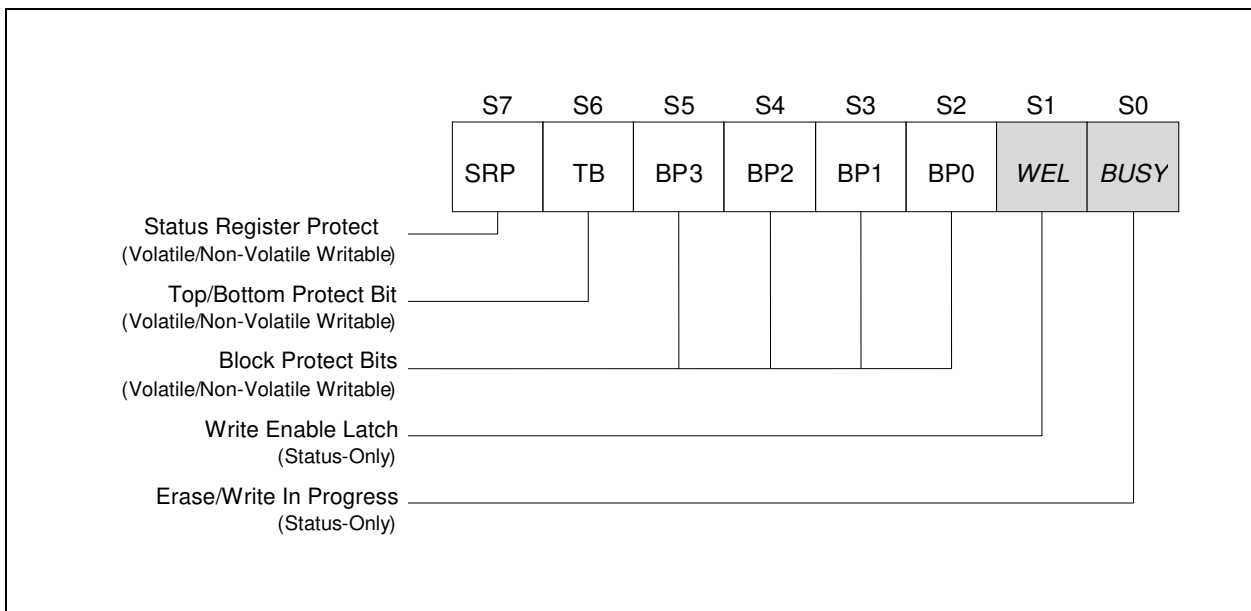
| S7 | S6 | S5 | S4 | S3 | S2 | S1 | S0 |
|---|---|---|---|---|---|---|---|
| SRP | TB | BP3 | BP2 | BP1 | BP0 | *WEL* | *BUSY* |

Status Register Protect
(Volatile/Non-Volatile Writable)

Top/Bottom Protect Bit
(Volatile/Non-Volatile Writable)

Block Protect Bits
(Volatile/Non-Volatile Writable)

Write Enable Latch
(Status-Only)

Erase/Write In Progress
(Status-Only)